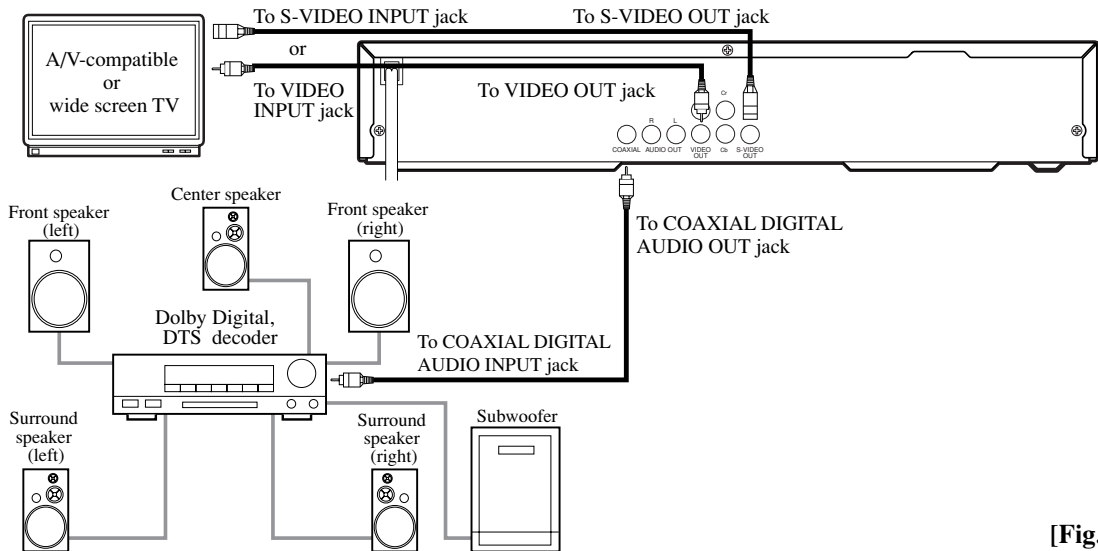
To S-VIDEO INPUT jack

To S-VIDEO OUT jack

or

A/V-compatible or wide screen TV

To VIDEO INPUT jack

To VIDEO OUT jack

Cr

R L

COAXIAL AUDIO OUT VIDEO OUT Cb S-VIDEO OUT

Center speaker

Front speaker (left)

Front speaker (right)

To COAXIAL DIGITAL AUDIO OUT jack

Dolby Digital, DTS decoder

To COAXIAL DIGITAL AUDIO INPUT jack

Surround speaker (left)

Surround speaker (right)

Subwoofer

[Fig.